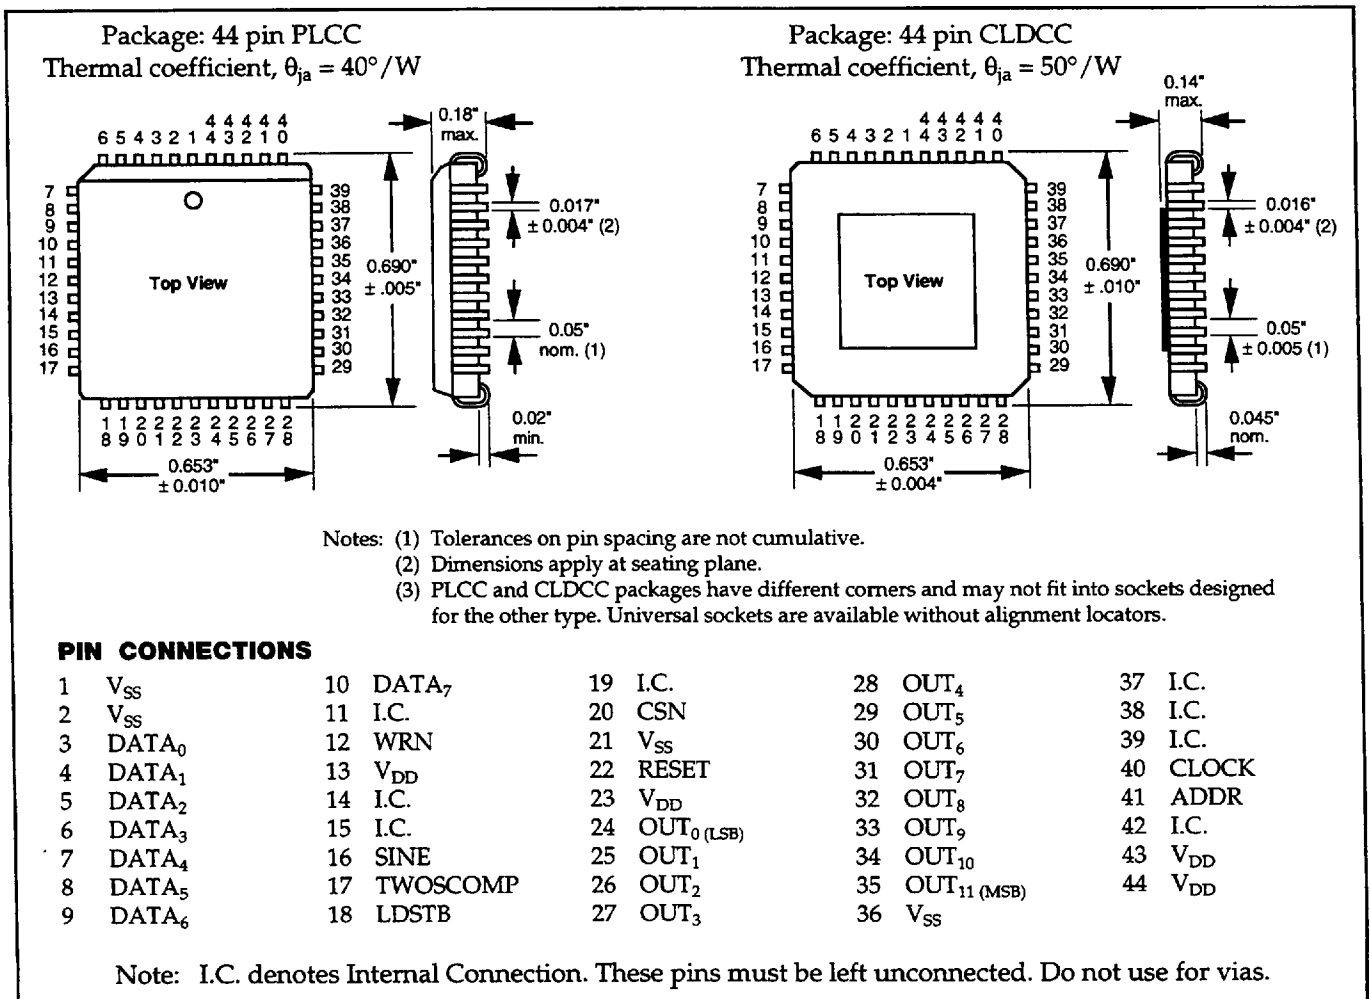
Package: 44 pin PLCC
Thermal coefficient, $\theta_{ja}$ = 40°/W

6 5 4 3 2 1 44 43 42 41 40

7
8
9
10
11
12
13
14
15
16
17

Top View

39
38
37
36
35
34
33
32
31
30
29

18 19 20 21 22 23 24 25 26 27 28

0.653"
± 0.010"

0.690"
± .005"

0.18"
max.

0.017"
± 0.004" (2)

0.05"
nom. (1)

0.02"
min.

Package: 44 pin CLDCC
Thermal coefficient, $\theta_{ja}$ = 50°/W

6 5 4 3 2 1 44 43 42 41 40

7
8
9
10
11
12
13
14
15
16
17

Top View

39
38
37
36
35
34
33
32
31
30
29

18 19 20 21 22 23 24 25 26 27 28

0.653"
± 0.004"

0.690"
± .010"

0.14"
max.

0.016"
± 0.004" (2)

0.05"
± 0.005 (1)

0.045"
nom.

Notes: (1) Tolerances on pin spacing are not cumulative.
(2) Dimensions apply at seating plane.
(3) PLCC and CLDCC packages have different corners and may not fit into sockets designed for the other type. Universal sockets are available without alignment locators.

PIN CONNECTIONS

| | | | | | | | | | |
|---|---|---|---|---|---|---|---|---|---|
| 1 | $V_{SS}$ | 10 | $DATA_7$ | 19 | I.C. | 28 | $OUT_4$ | 37 | I.C. |
| 2 | $V_{SS}$ | 11 | I.C. | 20 | CSN | 29 | $OUT_5$ | 38 | I.C. |
| 3 | $DATA_0$ | 12 | WRN | 21 | $V_{SS}$ | 30 | $OUT_6$ | 39 | I.C. |
| 4 | $DATA_1$ | 13 | $V_{DD}$ | 22 | RESET | 31 | $OUT_7$ | 40 | CLOCK |
| 5 | $DATA_2$ | 14 | I.C. | 23 | $V_{DD}$ | 32 | $OUT_8$ | 41 | ADDR |
| 6 | $DATA_3$ | 15 | I.C. | 24 | $OUT_{0\,(LSB)}$ | 33 | $OUT_9$ | 42 | I.C. |
| 7 | $DATA_4$ | 16 | SINE | 25 | $OUT_1$ | 34 | $OUT_{10}$ | 43 | $V_{DD}$ |
| 8 | $DATA_5$ | 17 | TWOSCOMP | 26 | $OUT_2$ | 35 | $OUT_{11\,(MSB)}$ | 44 | $V_{DD}$ |
| 9 | $DATA_6$ | 18 | LDSTB | 27 | $OUT_3$ | 36 | $V_{SS}$ | | |

Note: I.C. denotes Internal Connection. These pins must be left unconnected. Do not use for vias.